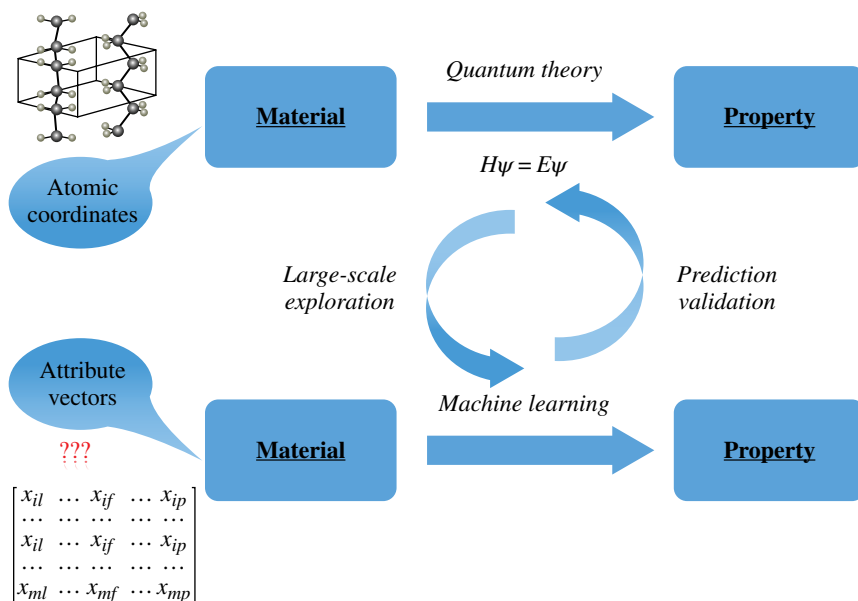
Material

Quantum theory

Property

Atomic coordinates

$H\psi = E\psi$

Large-scale exploration

Prediction validation

Attribute vectors

Material

Machine learning

Property

???

$\begin{bmatrix} x_{il} & \dots & x_{if} & \dots & x_{ip} \\ \dots & \dots & \dots & \dots & \dots \\ x_{il} & \dots & x_{if} & \dots & x_{ip} \\ \dots & \dots & \dots & \dots & \dots \\ x_{ml} & \dots & x_{mf} & \dots & x_{mp} \end{bmatrix}$